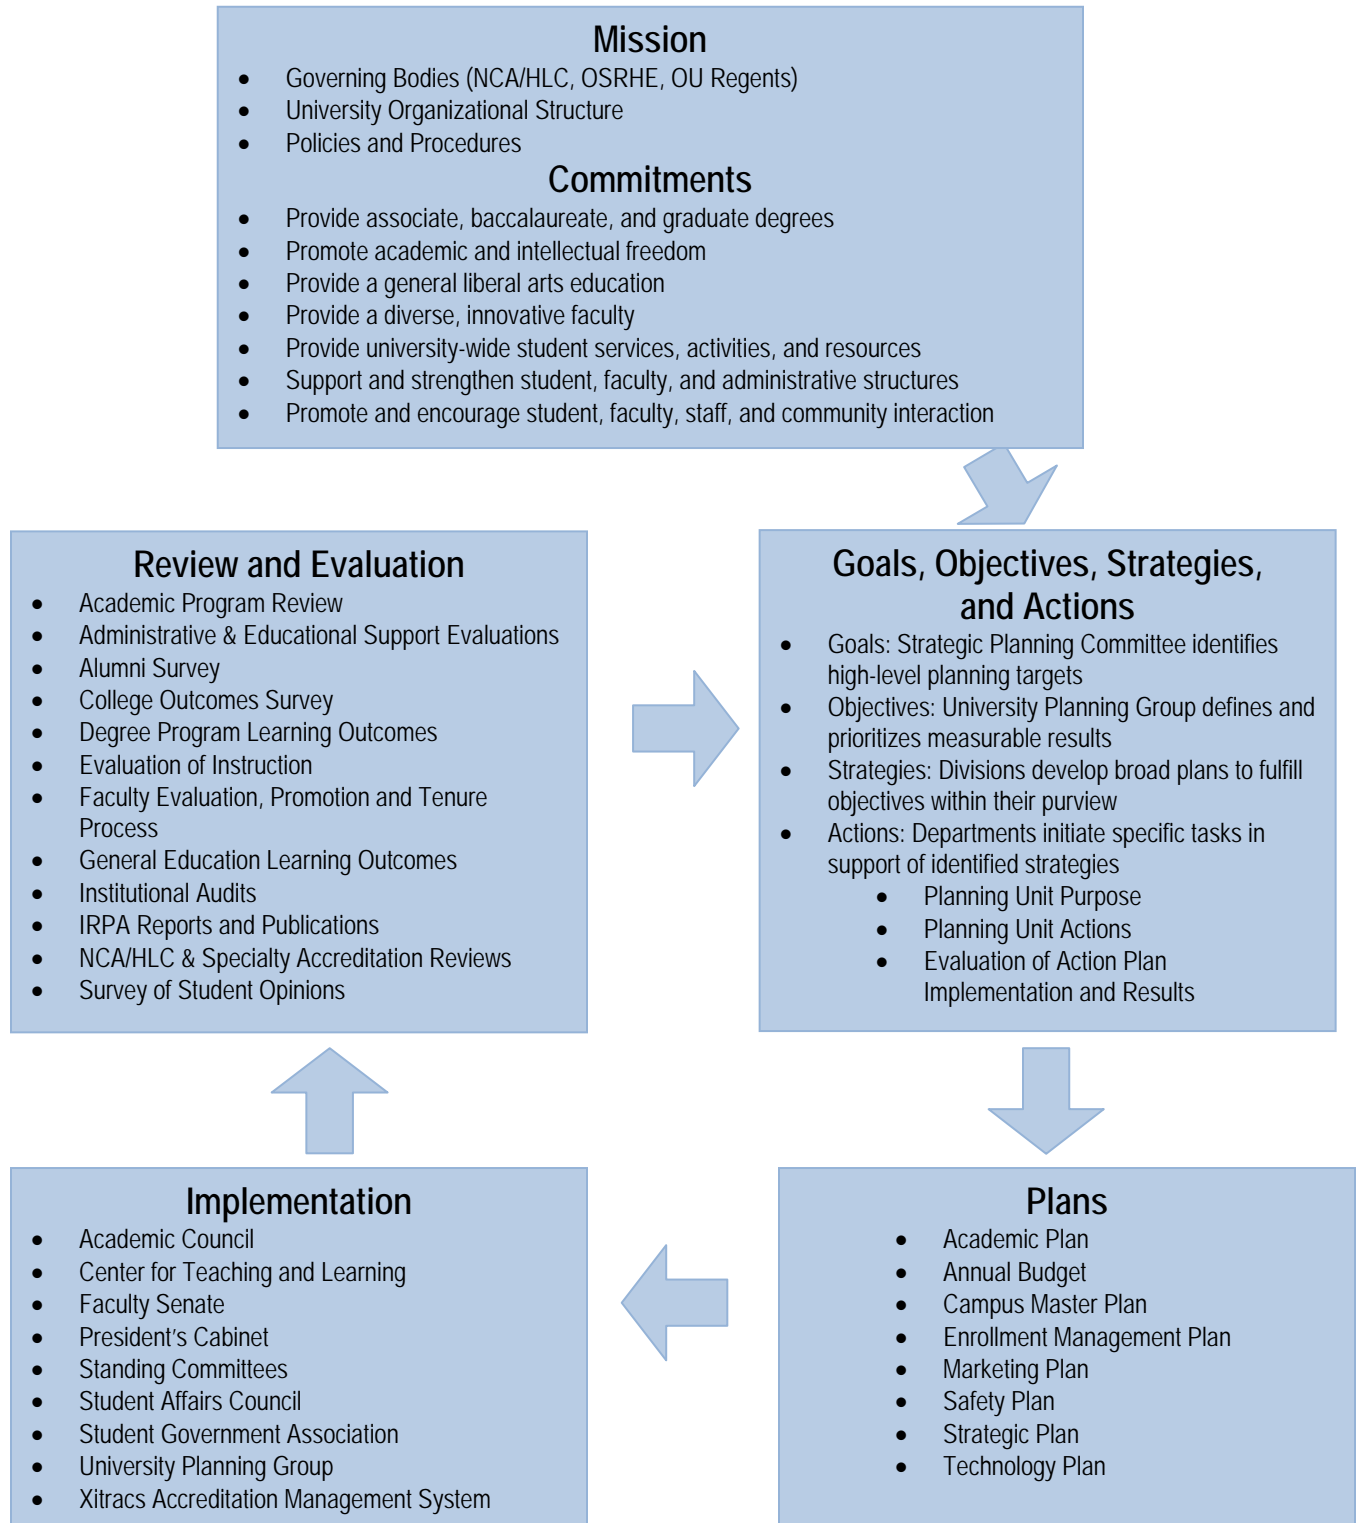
Mission
- Governing Bodies (NCA/HLC, OSRHE, OU Regents)
- University Organizational Structure
- Policies and Procedures

Commitments
- Provide associate, baccalaureate, and graduate degrees
- Promote academic and intellectual freedom
- Provide a general liberal arts education
- Provide a diverse, innovative faculty
- Provide university-wide student services, activities, and resources
- Support and strengthen student, faculty, and administrative structures
- Promote and encourage student, faculty, staff, and community interaction

Goals, Objectives, Strategies, and Actions
- Goals: Strategic Planning Committee identifies high-level planning targets
- Objectives: University Planning Group defines and prioritizes measurable results
- Strategies: Divisions develop broad plans to fulfill objectives within their purview
- Actions: Departments initiate specific tasks in support of identified strategies
  - Planning Unit Purpose
  - Planning Unit Actions
  - Evaluation of Action Plan Implementation and Results

Plans
- Academic Plan
- Annual Budget
- Campus Master Plan
- Enrollment Management Plan
- Marketing Plan
- Safety Plan
- Strategic Plan
- Technology Plan

Implementation
- Academic Council
- Center for Teaching and Learning
- Faculty Senate
- President's Cabinet
- Standing Committees
- Student Affairs Council
- Student Government Association
- University Planning Group
- Xitracs Accreditation Management System

Review and Evaluation
- Academic Program Review
- Administrative & Educational Support Evaluations
- Alumni Survey
- College Outcomes Survey
- Degree Program Learning Outcomes
- Evaluation of Instruction
- Faculty Evaluation, Promotion and Tenure Process
- General Education Learning Outcomes
- Institutional Audits
- IRPA Reports and Publications
- NCA/HLC & Specialty Accreditation Reviews
- Survey of Student Opinions